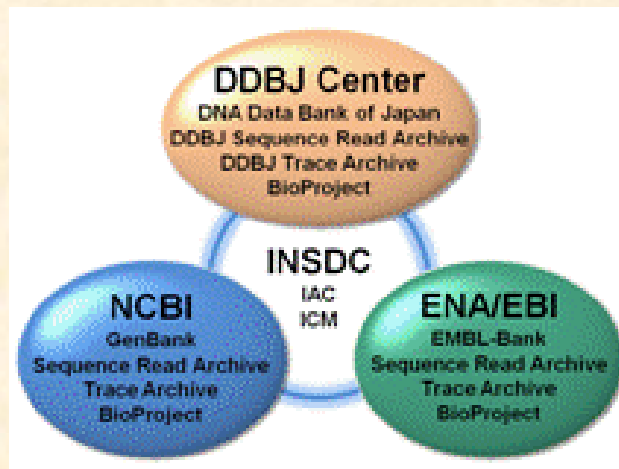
DDBJ Center
DNA Data Bank of Japan
DDBJ Sequence Read Archive
DDBJ Trace Archive
BioProject

INSDC
IAC
ICM

NCBI
GenBank
Sequence Read Archive
Trace Archive
BioProject

ENA/EBI
EMBL-Bank
Sequence Read Archive
Trace Archive
BioProject